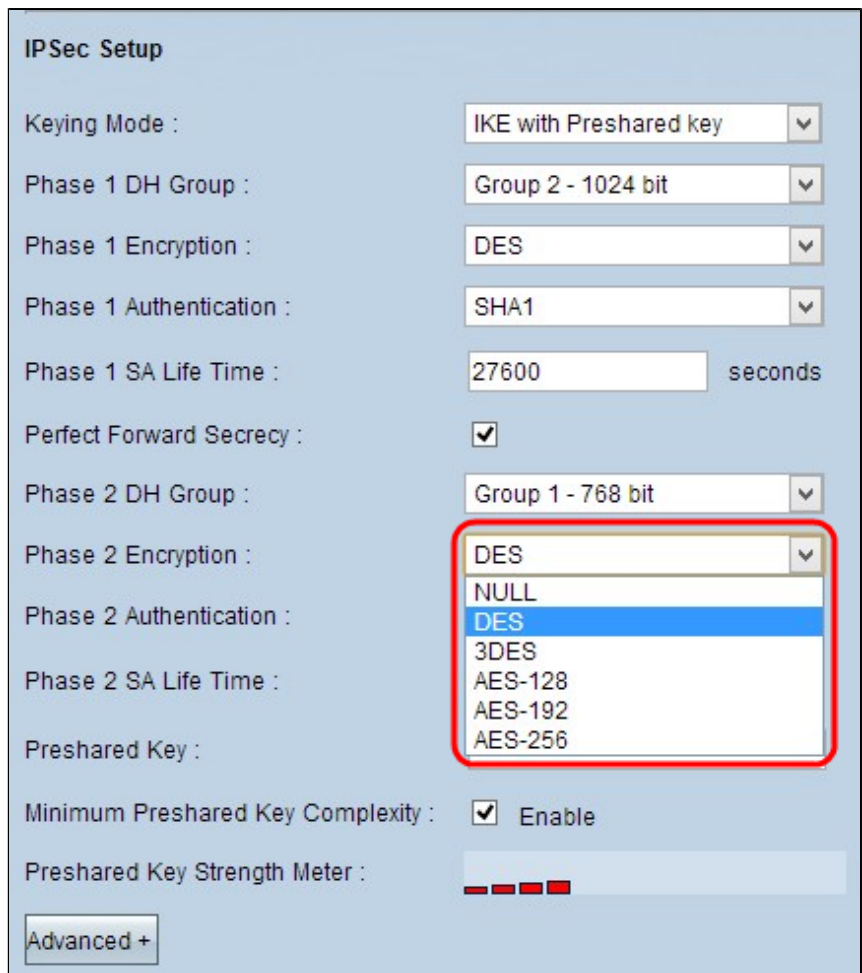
IPSec Setup

Keying Mode : IKE with Preshared key

Phase 1 DH Group : Group 2 - 1024 bit

Phase 1 Encryption : DES

Phase 1 Authentication : SHA1

Phase 1 SA Life Time : 27600 seconds

Perfect Forward Secrecy : ✓

Phase 2 DH Group : Group 1 - 768 bit

Phase 2 Encryption : DES

NULL
DES
3DES
AES-128
AES-192
AES-256

Phase 2 Authentication :

Phase 2 SA Life Time :

Preshared Key :

Minimum Preshared Key Complexity : ✓ Enable

Preshared Key Strength Meter :

Advanced +